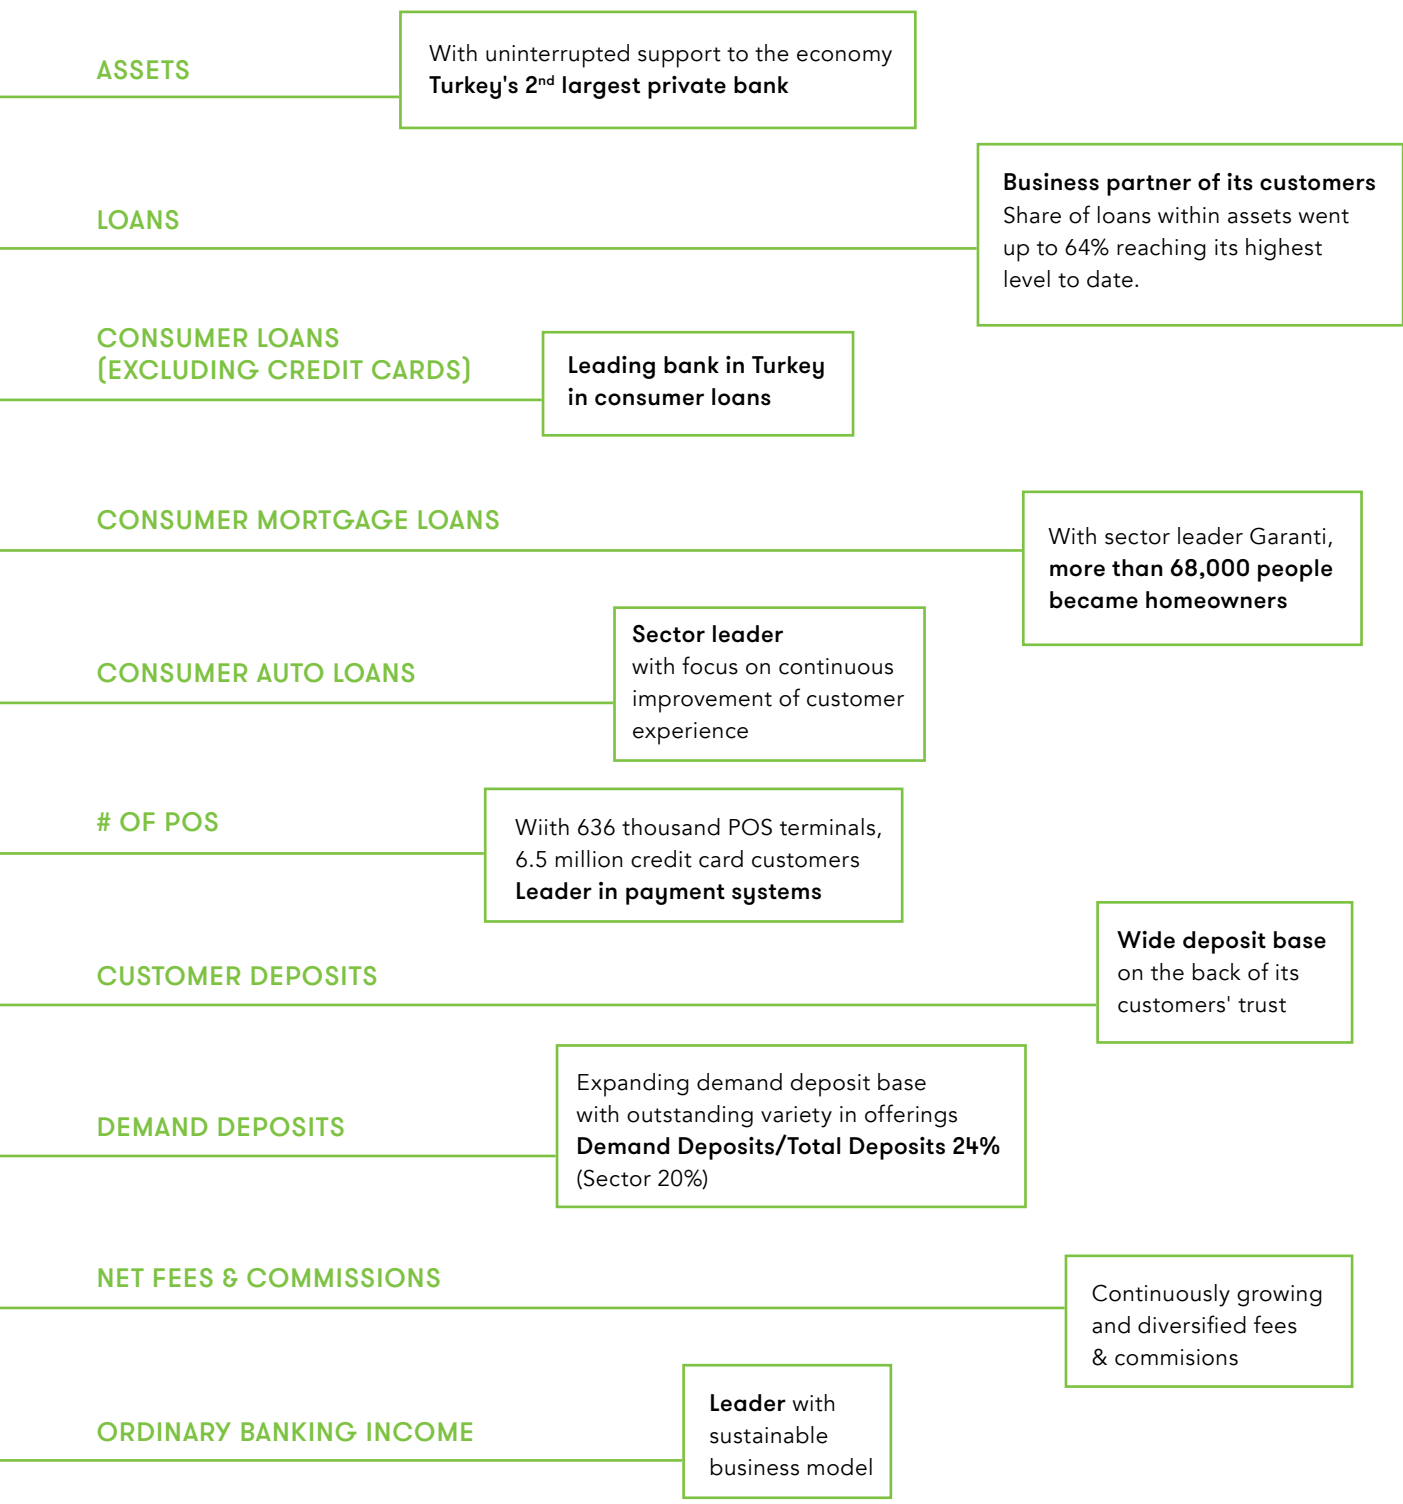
ASSETS

With uninterrupted support to the economy
Turkey's 2$^{nd}$ largest private bank

LOANS

Business partner of its customers
Share of loans within assets went up to 64% reaching its highest level to date.

CONSUMER LOANS
(EXCLUDING CREDIT CARDS)

Leading bank in Turkey in consumer loans

CONSUMER MORTGAGE LOANS

With sector leader Garanti, more than 68,000 people became homeowners

CONSUMER AUTO LOANS

Sector leader
with focus on continuous improvement of customer experience

# OF POS

Wiith 636 thousand POS terminals, 6.5 million credit card customers
Leader in payment systems

CUSTOMER DEPOSITS

Wide deposit base
on the back of its customers' trust

DEMAND DEPOSITS

Expanding demand deposit base with outstanding variety in offerings
Demand Deposits/Total Deposits 24%
(Sector 20%)

NET FEES & COMMISSIONS

Continuously growing and diversified fees & commisions

ORDINARY BANKING INCOME

Leader with sustainable business model